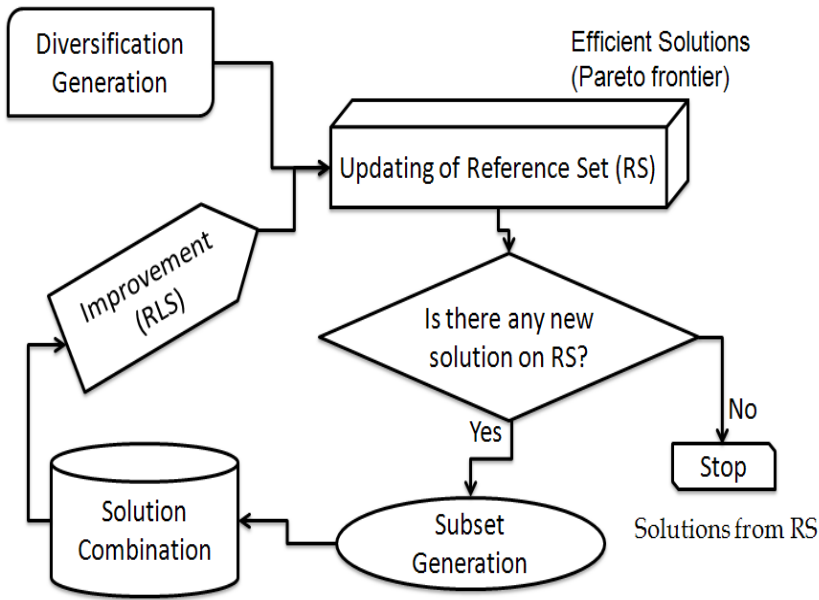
Diversification Generation

Efficient Solutions (Pareto frontier)

Updating of Reference Set (RS)

Improvement (RLS)

Is there any new solution on RS?

No

Yes

Stop

Solutions from RS

Solution Combination

Subset Generation